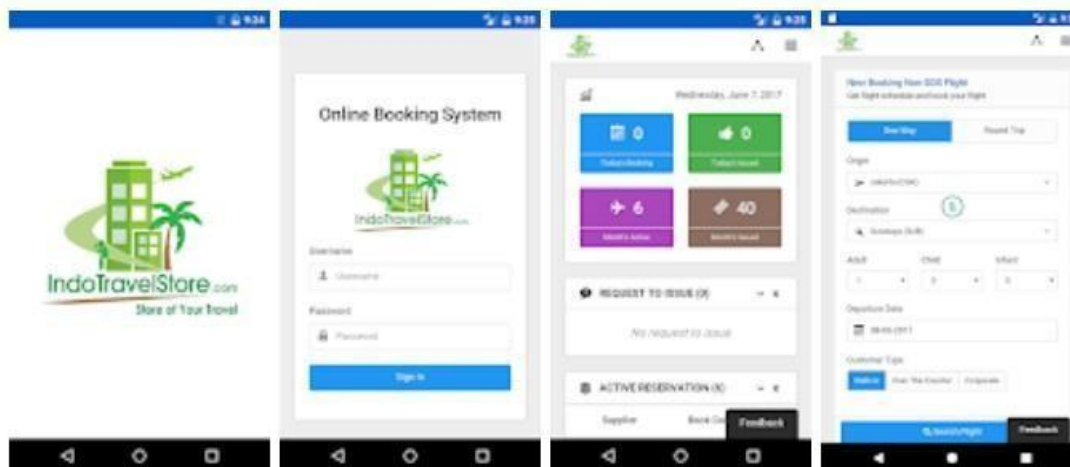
9:34

IndoTravelStore.com
Store of Your Travel

9:35

Online Booking System

IndoTravelStore.com

Username

Username

Password

Password

Sign In

9:35

Wednesday, June 7 2017

0
Today's Booking

0
Today's Issued

6
Month's Active

40
Month's Issued

REQUEST TO ISSUE (0)

No request to issue

ACTIVE RESERVATION (X)

Supplier

Book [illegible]

Feedback

New Booking Non GDS Flight
Get flight schedule and book your flight

One Way

Round Trip

Origin

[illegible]

Destination

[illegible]

Adult

Child

Infant

Departure Date

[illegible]

Customer Type

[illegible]

Over The Counter

Corporate

Search Flight

Feedback